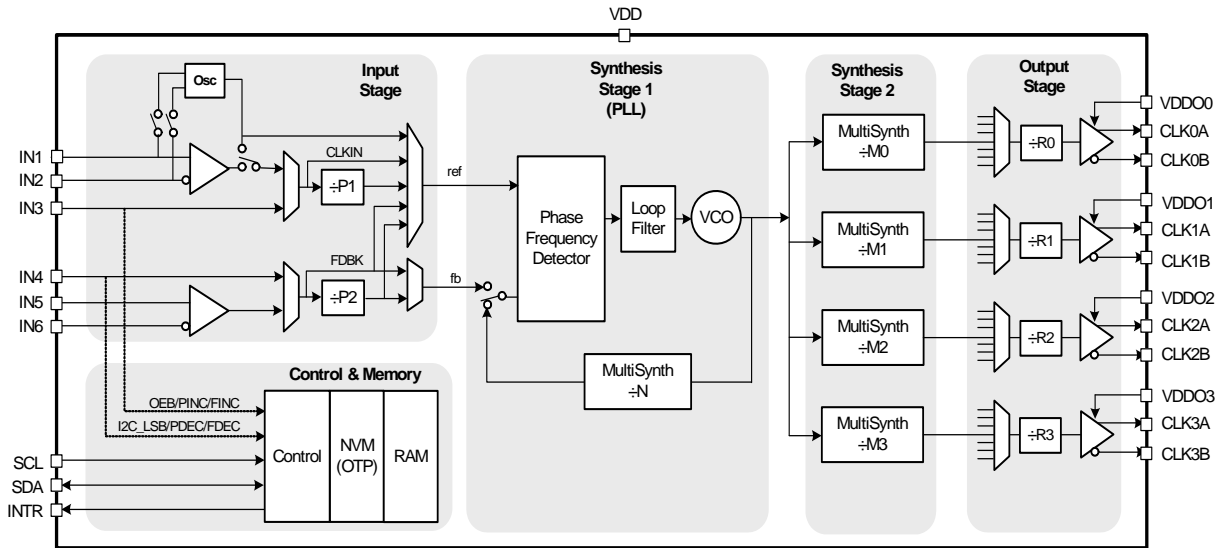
VDD

Osc

Input Stage

IN1
IN2
IN3
IN4
IN5
IN6

CLKIN

÷P1

FDBK

÷P2

ref

fb

Synthesis Stage 1 (PLL)

Phase Frequency Detector

Loop Filter

VCO

MultiSynth ÷N

Control & Memory

OEB/PINC/FINC

I2C_LSB/PDEC/FDEC

SCL
SDA
INTR

Control

NVM (OTP)

RAM

Synthesis Stage 2

MultiSynth ÷M0

MultiSynth ÷M1

MultiSynth ÷M2

MultiSynth ÷M3

Output Stage

÷R0
÷R1
÷R2
÷R3

VDDO0
CLK0A
CLK0B
VDDO1
CLK1A
CLK1B
VDDO2
CLK2A
CLK2B
VDDO3
CLK3A
CLK3B